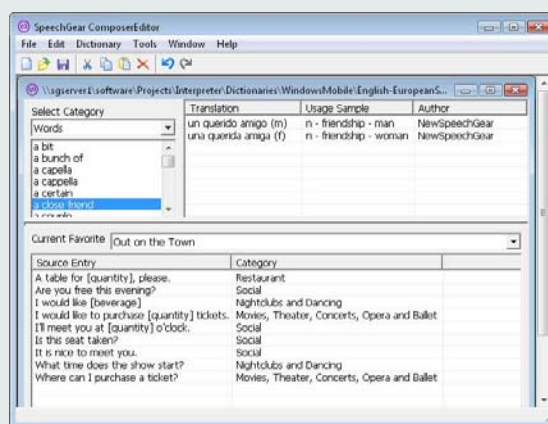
SpeechGear ComposerEditor

File Edit Dictionary Tools Window Help

\\sgserver1\software\Projects\Interpreter\Dictionaries\WindowsMobile\English-EuropeanS...

Select Category

Words

a bit
a bunch of
a capella
a cappella
a certain
a close friend
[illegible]

| Translation | Usage Sample | Author |
|---|---|---|
| un querido amigo (m) | n - friendship - man | NewSpeechGear |
| una querida amiga (f) | n - friendship - woman | NewSpeechGear |

Current Favorite Out on the Town

| Source Entry | Category |
|---|---|
| A table for [quantity], please. | Restaurant |
| Are you free this evening? | Social |
| I would like [beverage] | Nightclubs and Dancing |
| I would like to purchase [quantity] tickets. | Movies, Theater, Concerts, Opera and Ballet |
| I'll meet you at [quantity] o'clock. | Social |
| Is this seat taken? | Social |
| It is nice to meet you. | Social |
| What time does the show start? | Nightclubs and Dancing |
| Where can I purchase a ticket? | Movies, Theater, Concerts, Opera and Ballet |